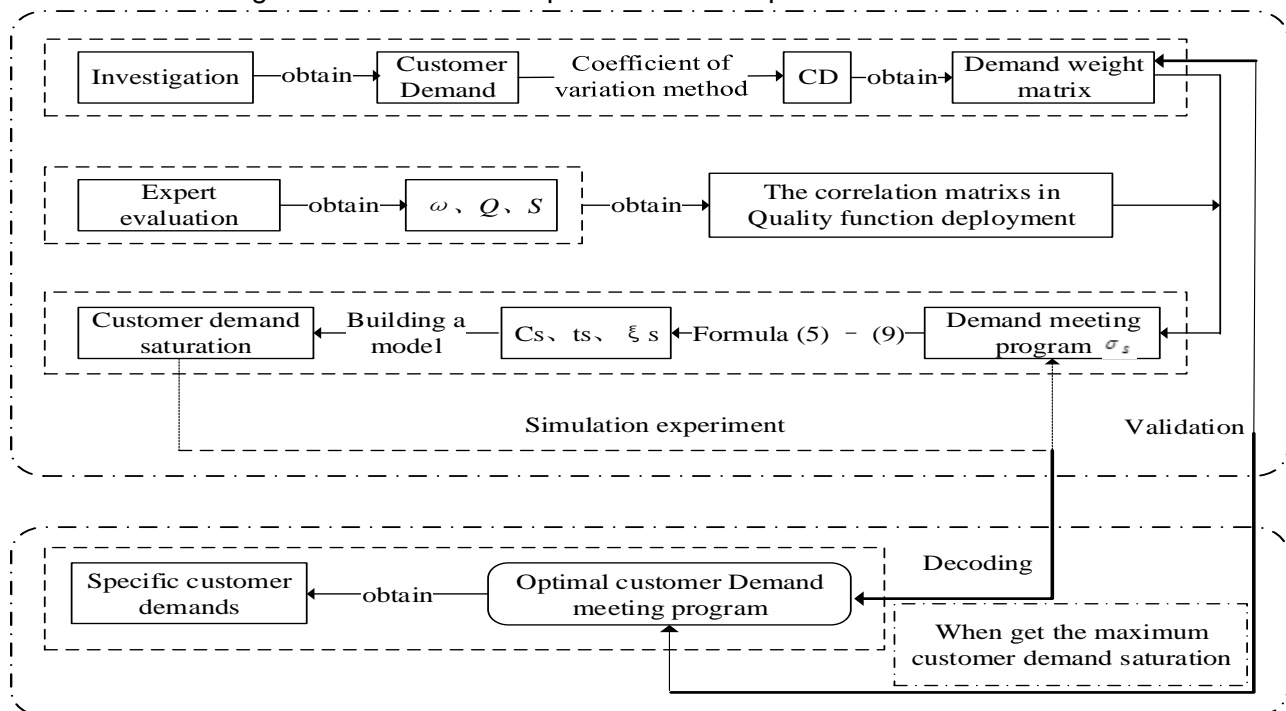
Investigation

obtain

Customer Demand

Coefficient of variation method

CD

obtain

Demand weight matrix

Expert evaluation

obtain

$\omega$、$Q$、$S$

obtain

The correlation matrixs in Quality function deployment

Customer demand saturation

Building a model

Cs、ts、ξs

Formula (5) – (9)

Demand meeting program $\sigma_s$

Simulation experiment

Validation

Decoding

Specific customer demands

obtain

Optimal customer Demand meeting program

When get the maximum customer demand saturation